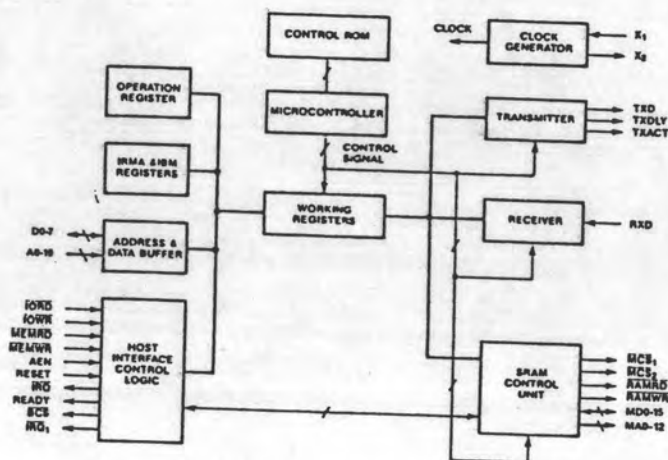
CONTROL ROM

CLOCK

CLOCK GENERATOR

$X_1$

$X_2$

OPERATION REGISTER

MICROCONTROLLER

TRANSMITTER

TXD

TXDLY

TXACT

CONTROL SIGNAL

IRMA &IBM REGISTERS

WORKING REGISTERS

RECEIVER

RXD

D0-7

A0-10

ADDRESS & DATA BUFFER

$\overline{IORD}$

$\overline{IOWR}$

$\overline{MEMRD}$

$\overline{MEMWR}$

AEN

RESET

$\overline{IRQ}$

READY

$\overline{BCS}$

$\overline{IRQ_1}$

HOST INTERFACE CONTROL LOGIC

SRAM CONTROL UNIT

$\overline{MCS_1}$

$\overline{MCS_2}$

$\overline{RAMRD}$

$\overline{RAMWR}$

MD0-15

MA0-12